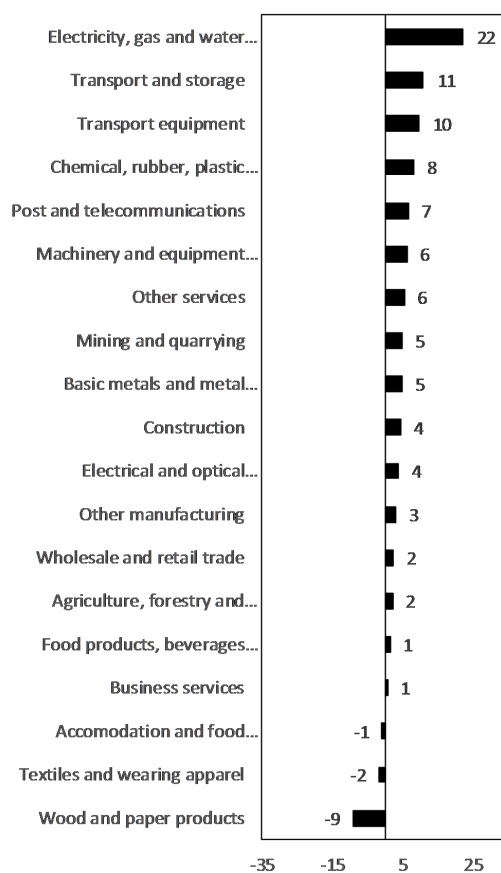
Electricity, gas and water... 22
Transport and storage 11
Transport equipment 10
Chemical, rubber, plastic... 8
Post and telecommunications 7
Machinery and equipment... 6
Other services 6
Mining and quarrying 5
Basic metals and metal... 5
Construction 4
Electrical and optical... 4
Other manufacturing 3
Wholesale and retail trade 2
Agriculture, forestry and... 2
Food products, beverages... 1
Business services 1
Accomodation and food... -1
Textiles and wearing apparel -2
Wood and paper products -9

-35 -15 5 25